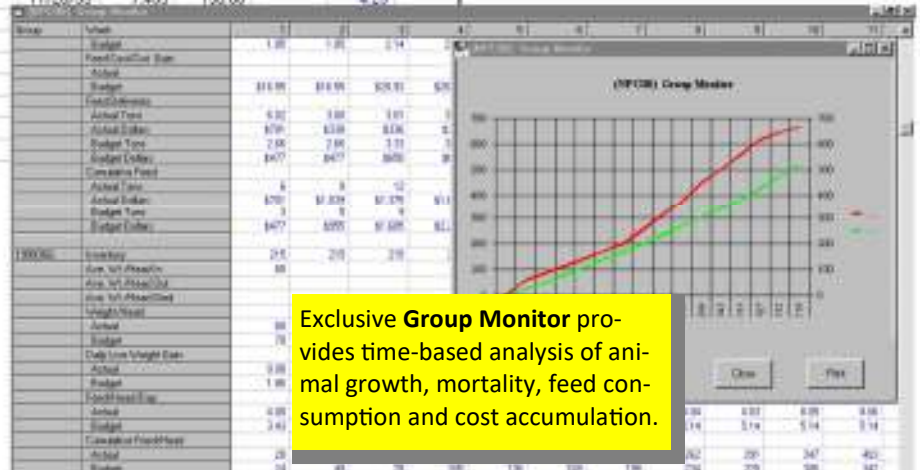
Exclusive **Group Monitor** provides time-based analysis of animal growth, mortality, feed consumption and cost accumulation.

(SPC00) Group Monitor

Close

Print

Group

Week

Budget

Feed Cost/Cwt. Gain

Actual

Budget

Feed Deliveries

Actual Tons

Actual Dollars

Budget Tons

Budget Dollars

Cumulative Feed

Actual Tons

Actual Dollars

Budget Tons

Budget Dollars

Inventory

Ave. Wt./Head In

Ave. Wt./Head Out

Ave. Wt./Head Sold

Weight/Head

Actual

Budget

Daily Live Weight Gain

Actual

Budget

Feed/Head/Day

Actual

Budget

Cumulative Feed/Head

Actual

Budget

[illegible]